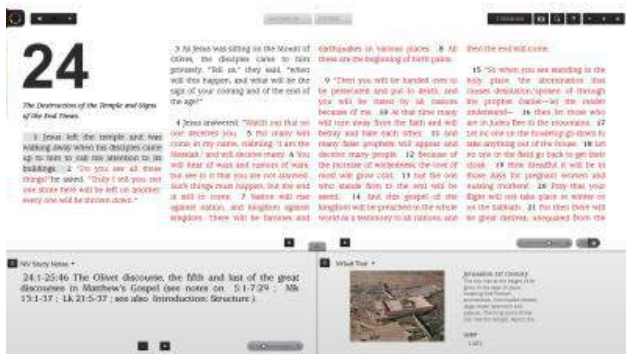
24

The Destruction of the Temple and Signs of the End Times

1 Jesus left the temple and was walking away when his disciples came up to him to call his attention to its buildings. 2 "Do you see all these things?" he asked. "Truly I tell you, not one stone here will be left on another; every one will be thrown down."

3 As Jesus was sitting on the Mount of Olives, the disciples came to him privately. "Tell us," they said, "when will this happen, and what will be the sign of your coming and of the end of the age?"

4 Jesus answered: "Watch out that no one deceives you. 5 For many will come in my name, claiming, 'I am the Messiah,' and will deceive many. 6 You will hear of wars and rumors of wars, but see to it that you are not alarmed. Such things must happen, but the end is still to come. 7 Nation will rise against nation, and kingdom against kingdom. There will be famines and earthquakes in various places. 8 All these are the beginning of birth pains.

9 "Then you will be handed over to be persecuted and put to death, and you will be hated by all nations because of me. 10 At that time many will turn away from the faith and will betray and hate each other, 11 and many false prophets will appear and deceive many people. 12 Because of the increase of wickedness, the love of most will grow cold, 13 but the one who stands firm to the end will be saved. 14 And this gospel of the kingdom will be preached in the whole world as a testimony to all nations, and then the end will come.

15 "So when you see standing in the holy place 'the abomination that causes desolation,' spoken of through the prophet Daniel—let the reader understand— 16 then let those who are in Judea flee to the mountains. 17 Let no one on the housetop go down to take anything out of the house. 18 Let no one in the field go back to get their cloak. 19 How dreadful it will be in those days for pregnant women and nursing mothers! 20 Pray that your flight will not take place in winter or on the Sabbath. 21 For then there will be great distress, unequaled from the

NIV Study Notes

24:1-25:46 The Olivet discourse, the fifth and last of the great discourses in Matthew's Gospel (see notes on 5:1-7:29 ; Mk 13:1-37 ; Lk 21:5-37 ; see also Introduction: Structure ).

Virtual Tour

Jerusalem of history
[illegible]